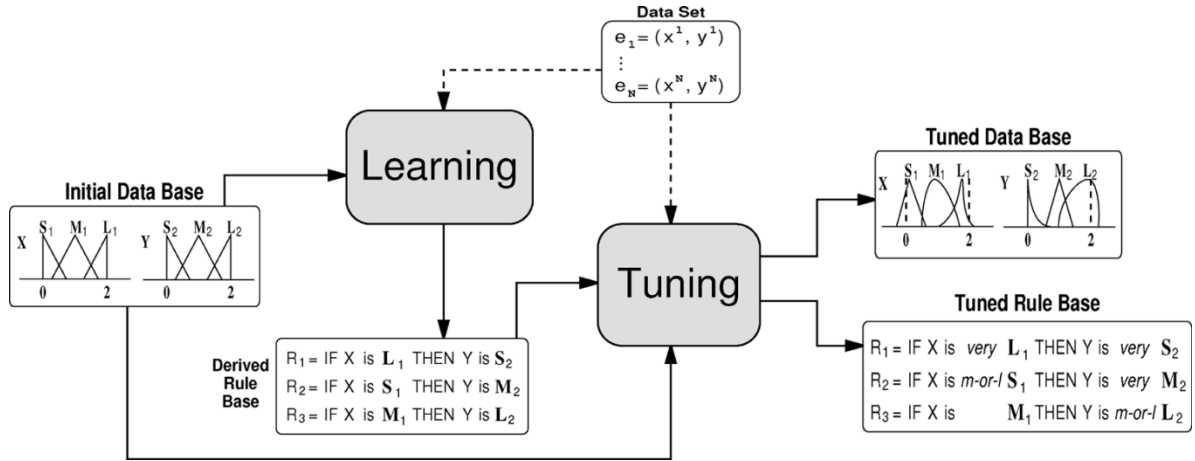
Data Set

$e_1 = (x^1, y^1)$
⋮
$e_N = (x^N, y^N)$

Learning

Initial Data Base

X $S_1$ $M_1$ $L_1$ 0 2

Y $S_2$ $M_2$ $L_2$ 0 2

Tuning

Tuned Data Base

X $S_1$ $M_1$ $L_1$ 0 2

Y $S_2$ $M_2$ $L_2$ 0 2

Derived Rule Base

$R_1$ = IF X is $\mathbf{L}_1$ THEN Y is $\mathbf{S}_2$
$R_2$ = IF X is $\mathbf{S}_1$ THEN Y is $\mathbf{M}_2$
$R_3$ = IF X is $\mathbf{M}_1$ THEN Y is $\mathbf{L}_2$

Tuned Rule Base

$R_1$ = IF X is *very* $\mathbf{L}_1$ THEN Y is *very* $\mathbf{S}_2$
$R_2$ = IF X is *m-or-l* $\mathbf{S}_1$ THEN Y is *very* $\mathbf{M}_2$
$R_3$ = IF X is $\mathbf{M}_1$ THEN Y is *m-or-l* $\mathbf{L}_2$